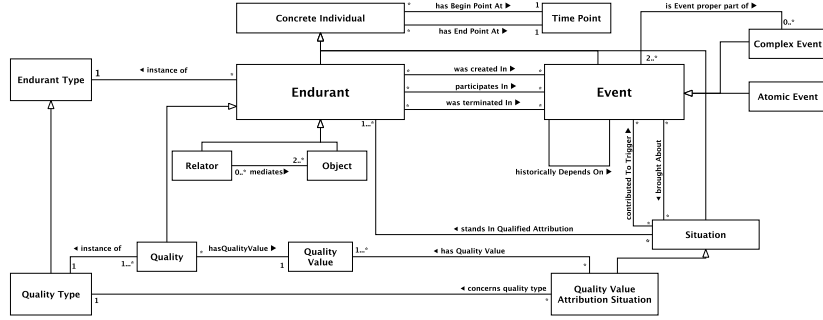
Concrete Individual

* has Begin Point At ▶ 1

* has End Point At ▶ 1

Time Point

is Event proper part of ▶

0..*

2..*

Complex Event

Endurant Type

1 ◂ instance of *

Endurant

* was created In ▶ *

* participates In ▶ *

* was terminated In ▶ *

Event

Atomic Event

1..*

Relator

2..*

0..* mediates ▶

Object

* historically Depends On ▶ *

contributed To Trigger

◂ brought About

◂ stands In Qualified Attribution

Situation

◂ instance of

1 1..*

Quality

hasQualityValue ▶

* 1

Quality Value

1..*

◂ has Quality Value

Quality Type

1

◂ concerns quality type

Quality Value Attribution Situation